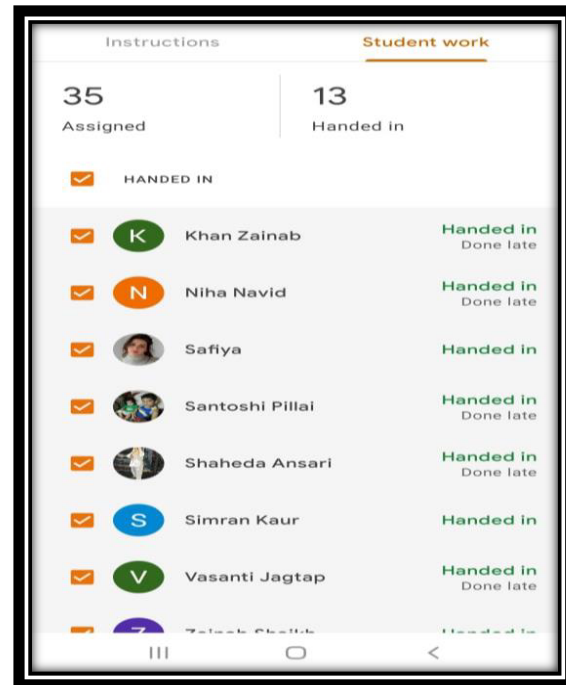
Instructions Student work

35
Assigned

13
Handed in

HANDED IN

K Khan Zainab Handed in
Done late

N Niha Navid Handed in
Done late

Safiya Handed in

Santoshi Pillai Handed in
Done late

Shaheda Ansari Handed in
Done late

S Simran Kaur Handed in

V Vasanti Jagtap Handed in
Done late

Z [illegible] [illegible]